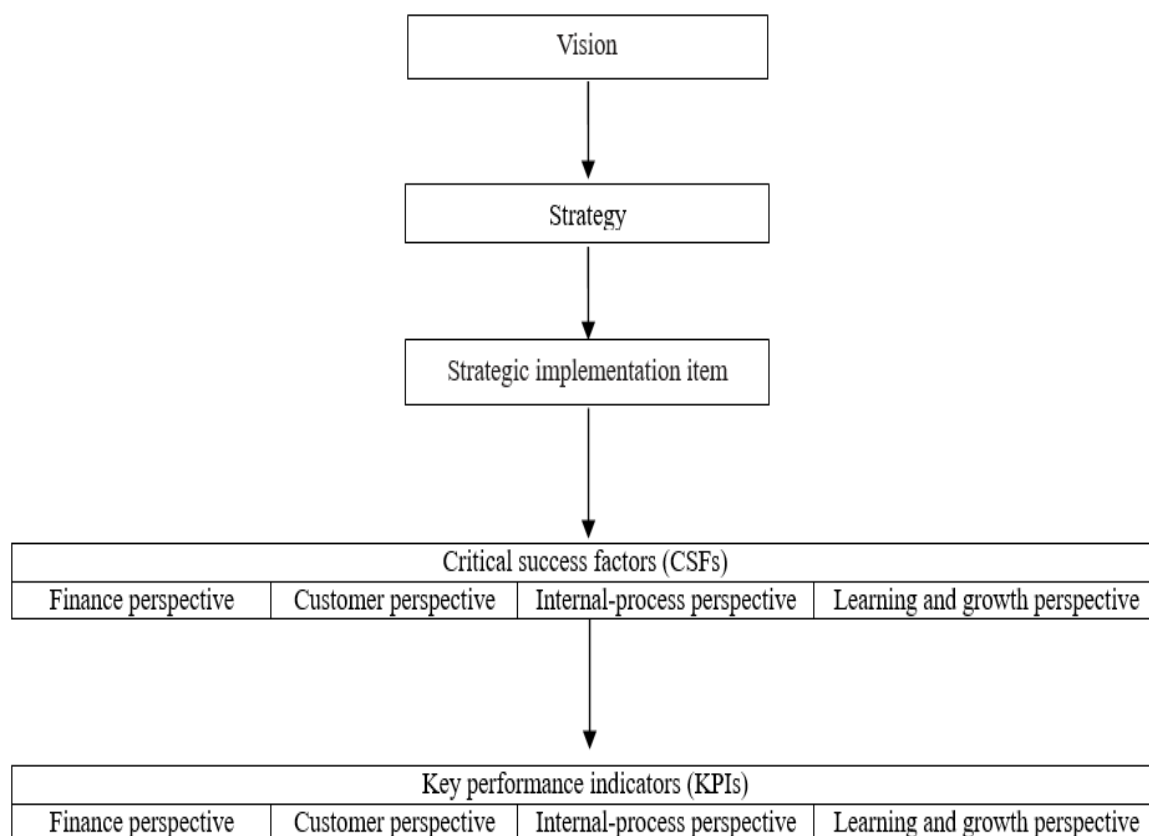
Vision

Strategy

Strategic implementation item

| Critical success factors (CSFs) | | | |
|---|---|---|---|
| Finance perspective | Customer perspective | Internal-process perspective | Learning and growth perspective |

| Key performance indicators (KPIs) | | | |
|---|---|---|---|
| Finance perspective | Customer perspective | Internal-process perspective | Learning and growth perspective |